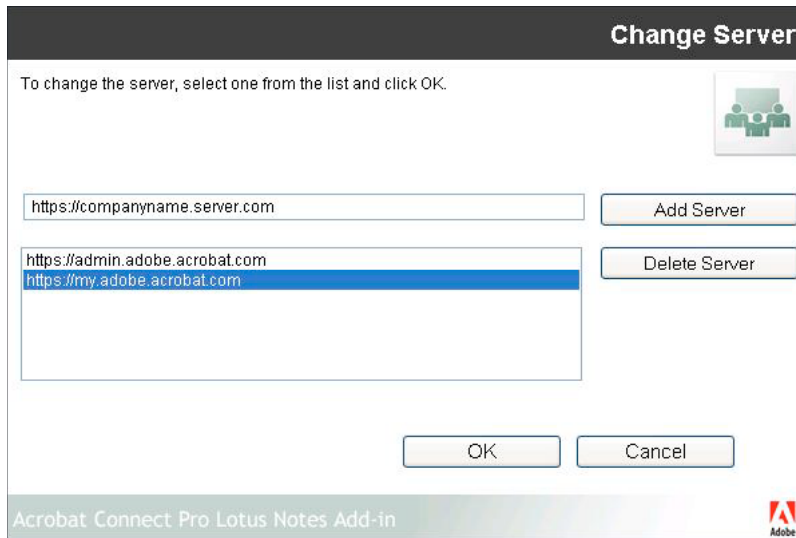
Change Server

To change the server, select one from the list and click OK.

https://companyname.server.com

Add Server

https://admin.adobe.acrobat.com
https://my.adobe.acrobat.com

Delete Server

OK

Cancel

Acrobat Connect Pro Lotus Notes Add-in

Adobe